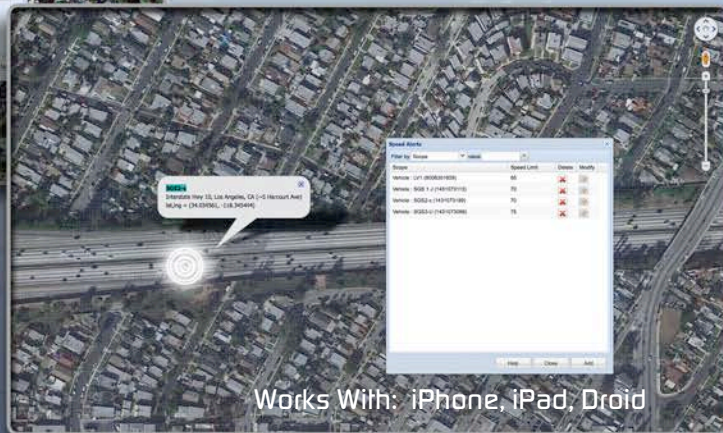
SGS2-c
Interstate Hwy 10, Los Angeles, CA (~0 Harcourt Ave)
latLng = (34.035561, -118.365494)

Speed Alerts
Filter by: Scope Value
| Scope | Speed Limit | Delete | Modify |
|---|---|---|---|
| Vehicle : LV1 (8008061609) | 60 | | |
| Vehicle : SGS 1 J (1431073113) | 70 | | |
| Vehicle : SGS2-c (1431073189) | 70 | | |
| Vehicle : SGS3-c (1431073096) | 75 | | |

Help Close Add

Works With: iPhone, iPad, Droid